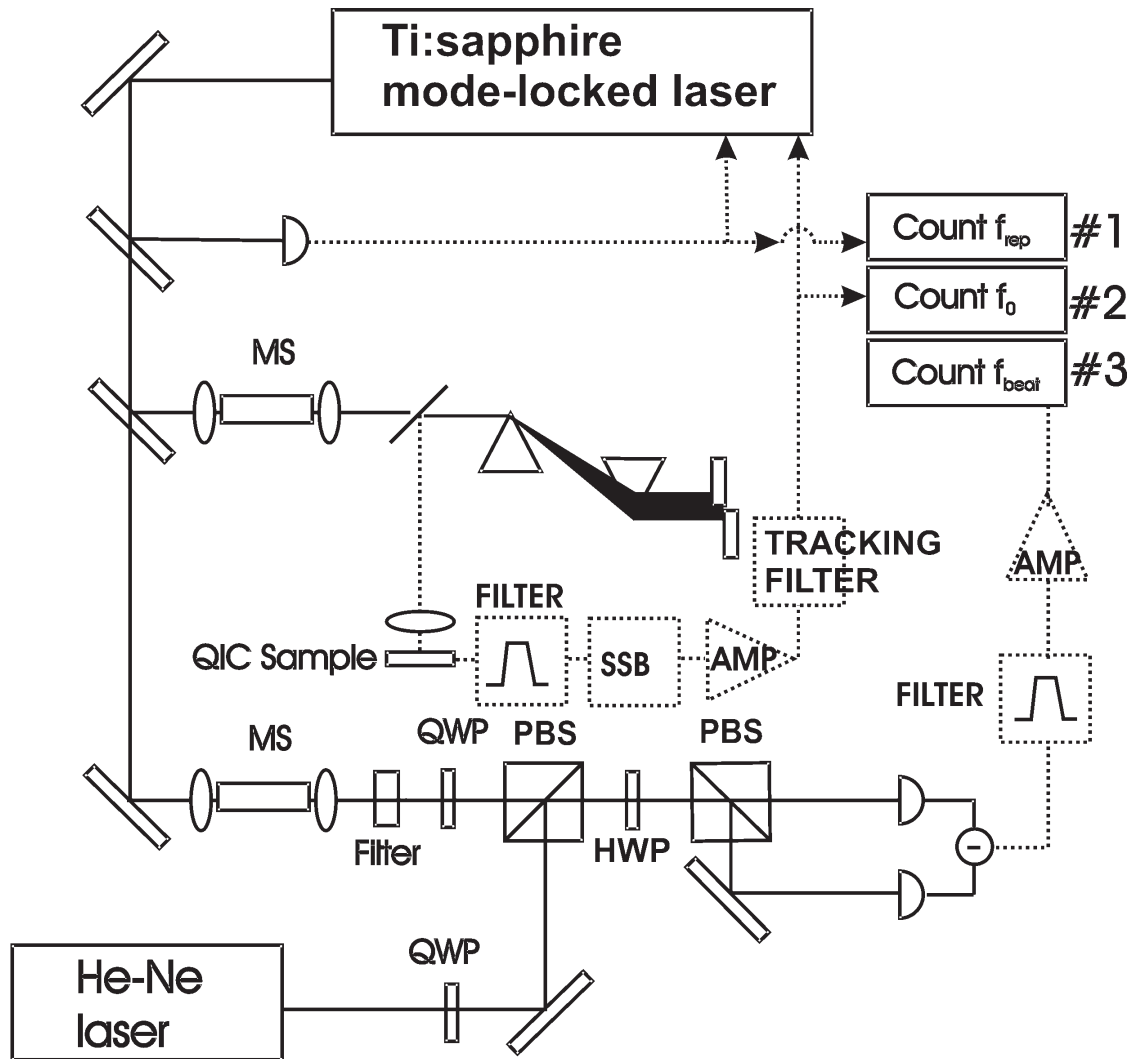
Ti:sapphire mode-locked laser

Count $f_{rep}$ #1

Count $f_0$ #2

Count $f_{beat}$ #3

MS

TRACKING FILTER

AMP

FILTER

QIC Sample

SSB

AMP

FILTER

MS

QWP

PBS

PBS

Filter

HWP

-

He-Ne laser

QWP